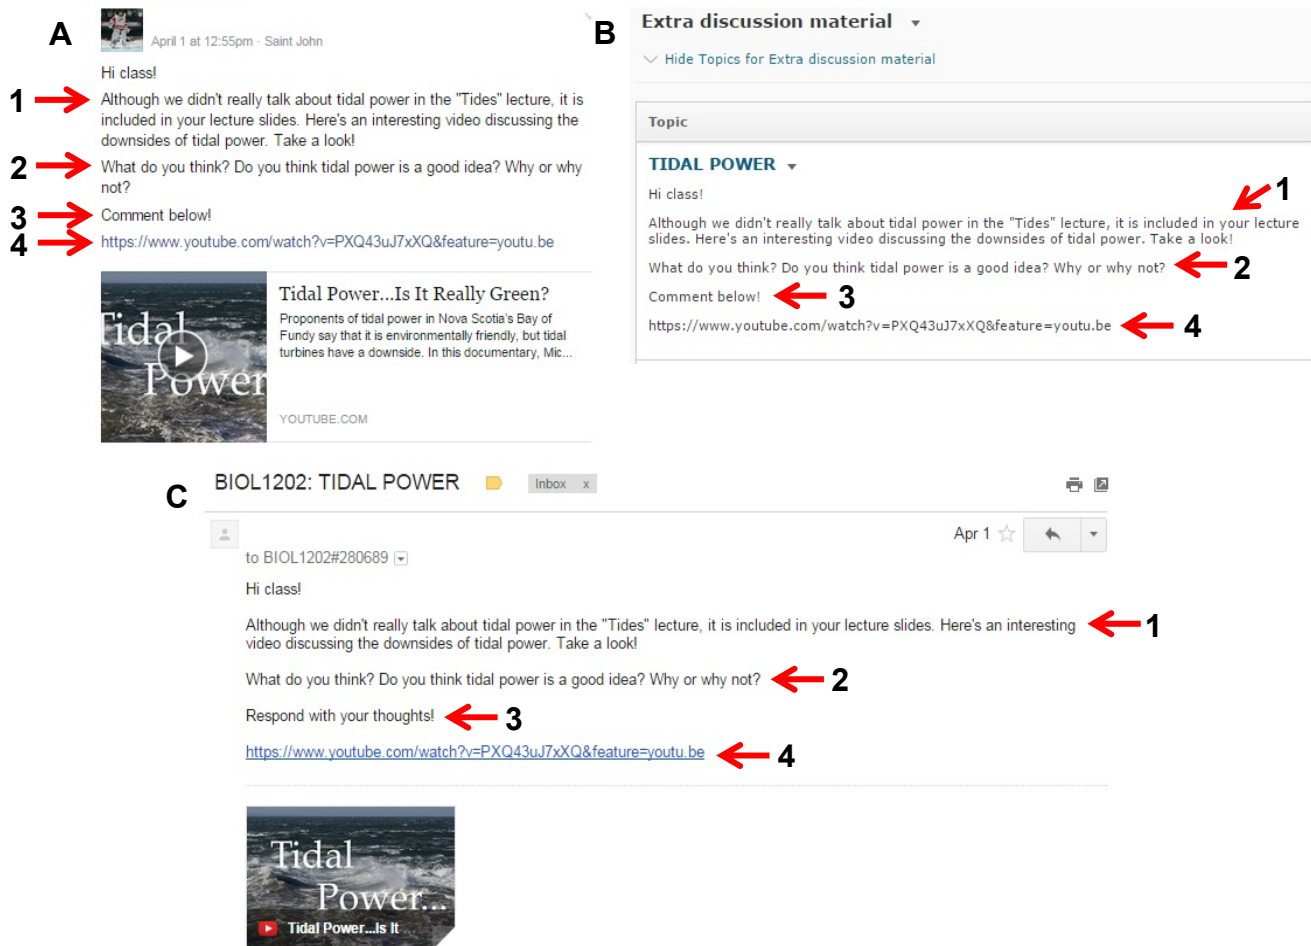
A

April 1 at 12:55pm · Saint John

Hi class!

1 Although we didn't really talk about tidal power in the "Tides" lecture, it is included in your lecture slides. Here's an interesting video discussing the downsides of tidal power. Take a look!

2 What do you think? Do you think tidal power is a good idea? Why or why not?

3 Comment below!

4 https://www.youtube.com/watch?v=PXQ43uJ7xXQ&feature=youtu.be

Tidal Power

Tidal Power...Is It Really Green?

Proponents of tidal power in Nova Scotia's Bay of Fundy say that it is environmentally friendly, but tidal turbines have a downside. In this documentary, Mic...

YOUTUBE.COM

B

Extra discussion material

Hide Topics for Extra discussion material

Topic

TIDAL POWER

Hi class!

Although we didn't really talk about tidal power in the "Tides" lecture, it is included in your lecture slides. Here's an interesting video discussing the downsides of tidal power. Take a look! 1

What do you think? Do you think tidal power is a good idea? Why or why not? 2

Comment below! 3

https://www.youtube.com/watch?v=PXQ43uJ7xXQ&feature=youtu.be 4

C

BIOL1202: TIDAL POWER Inbox x

Apr 1

to BIOL1202#280689

Hi class!

Although we didn't really talk about tidal power in the "Tides" lecture, it is included in your lecture slides. Here's an interesting video discussing the downsides of tidal power. Take a look! 1

What do you think? Do you think tidal power is a good idea? Why or why not? 2

Respond with your thoughts! 3

https://www.youtube.com/watch?v=PXQ43uJ7xXQ&feature=youtu.be 4

Tidal Power...

Tidal Power...Is It